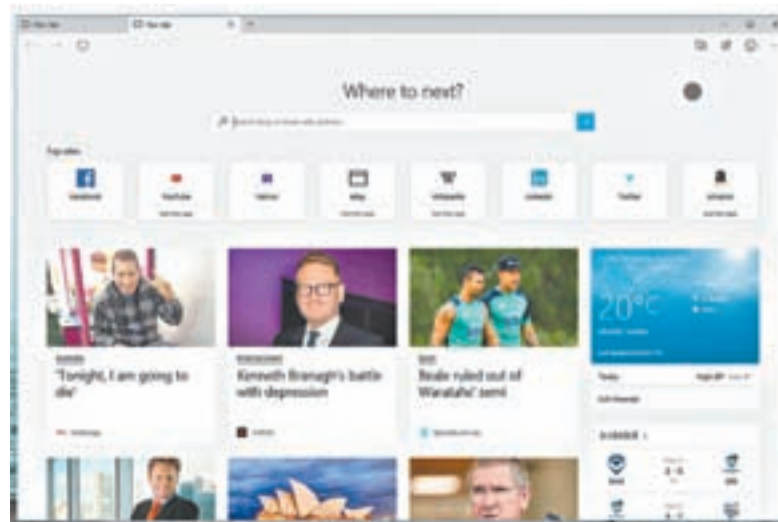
Where to next?

Top sites

Facebook

YouTube

Yahoo

eBay

Wikipedia

LinkedIn

Twitter

Amazon

"Tonight, I am going to die"

Kenneth Branagh's battle with depression

Beale ruled out of Waratahs' semi

20°C

Today